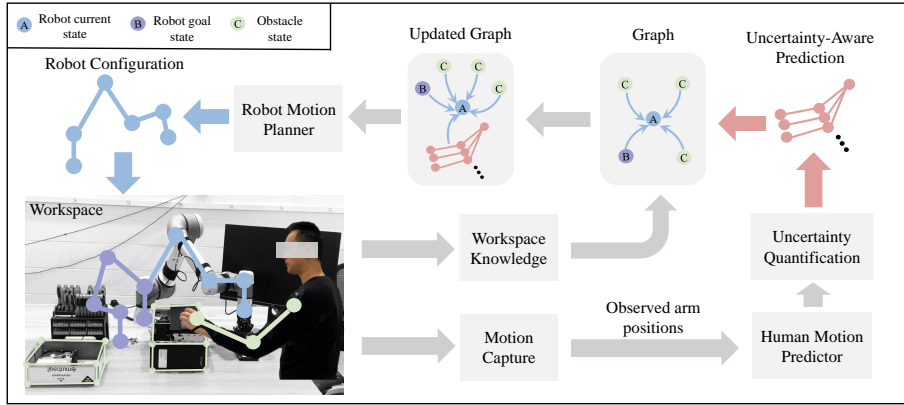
A Robot current state
B Robot goal state
C Obstacle state

Robot Configuration

Updated Graph
C C
B A C
C

Graph
C C
A
B C

Uncertainty-Aware Prediction

Robot Motion Planner

Workspace

Workspace Knowledge

Uncertainty Quantification

Observed arm positions

Motion Capture

Human Motion Predictor